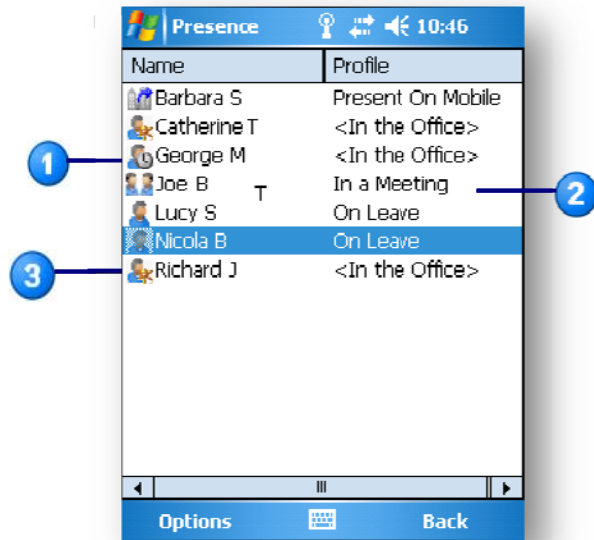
Presence 10:46

| Name | Profile |
|---|---|
| Barbara S | Present On Mobile |
| Catherine T | <In the Office> |
| George M | <In the Office> |
| Joe B | In a Meeting |
| Lucy S | On Leave |
| Nicola B | On Leave |
| Richard J | <In the Office> |

T

1

2

3

Options Back